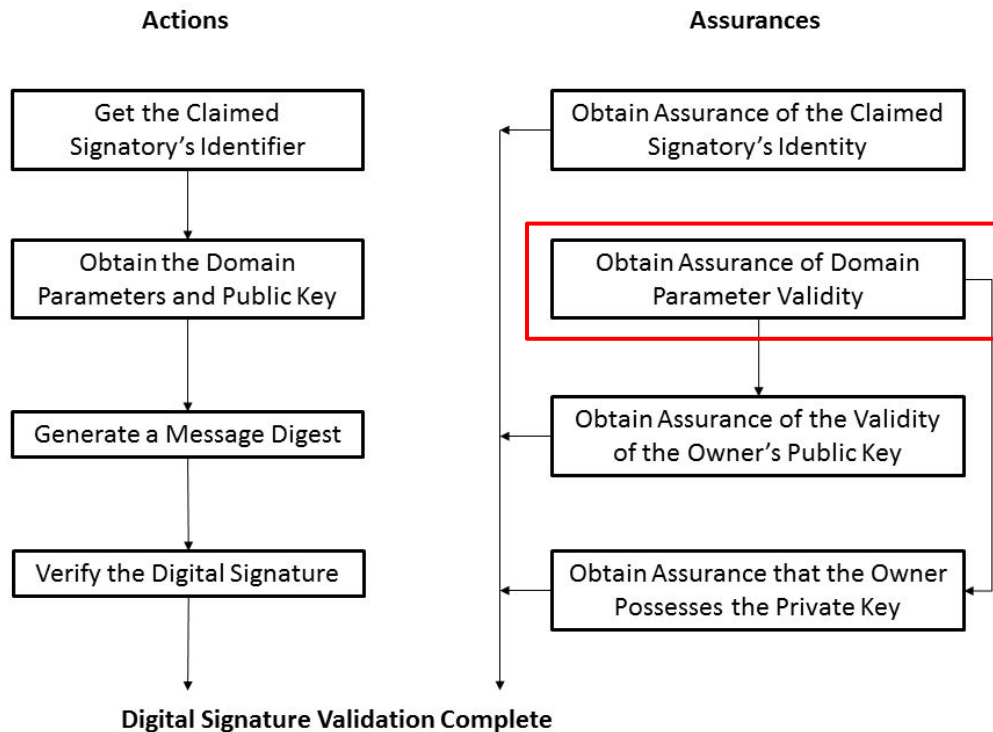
Actions

Assurances

Get the Claimed Signatory's Identifier

Obtain the Domain Parameters and Public Key

Generate a Message Digest

Verify the Digital Signature

Obtain Assurance of the Claimed Signatory's Identity

Obtain Assurance of Domain Parameter Validity

Obtain Assurance of the Validity of the Owner's Public Key

Obtain Assurance that the Owner Possesses the Private Key

Digital Signature Validation Complete